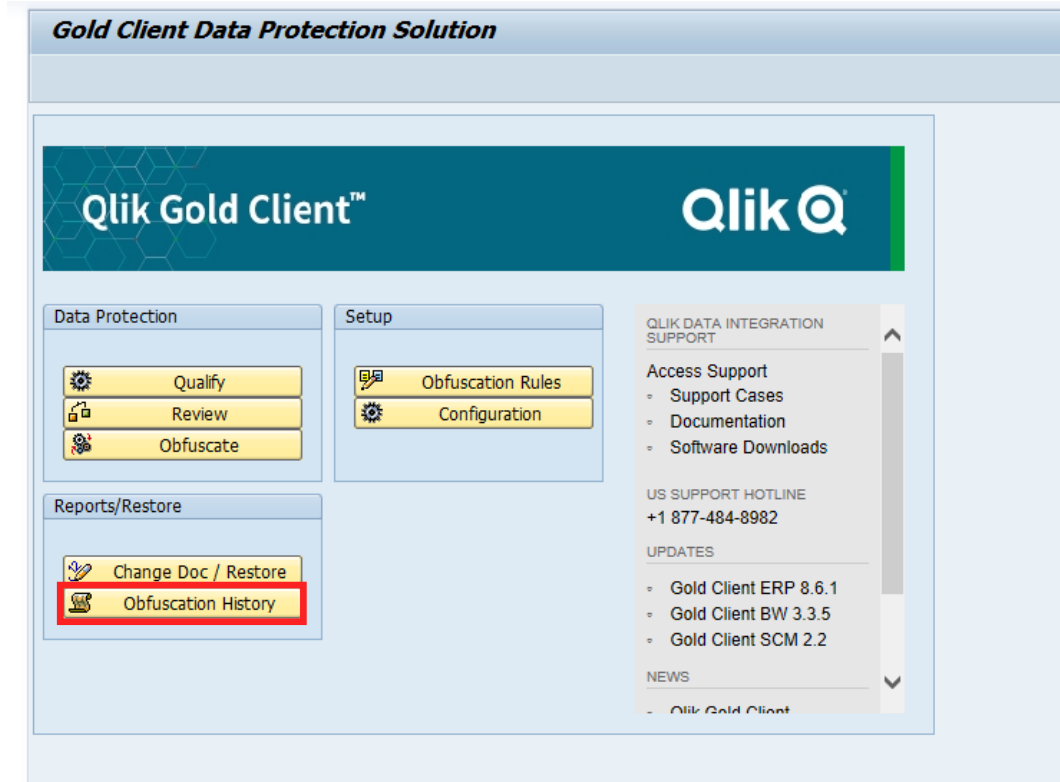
Gold Client Data Protection Solution

Qlik Gold Client™

Qlik

Data Protection

Qualify

Review

Obfuscate

Setup

Obfuscation Rules

Configuration

Reports/Restore

Change Doc / Restore

Obfuscation History

QLIK DATA INTEGRATION SUPPORT

Access Support
- Support Cases
- Documentation
- Software Downloads

US SUPPORT HOTLINE
+1 877-484-8982

UPDATES

- Gold Client ERP 8.6.1
- Gold Client BW 3.3.5
- Gold Client SCM 2.2

NEWS

- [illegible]